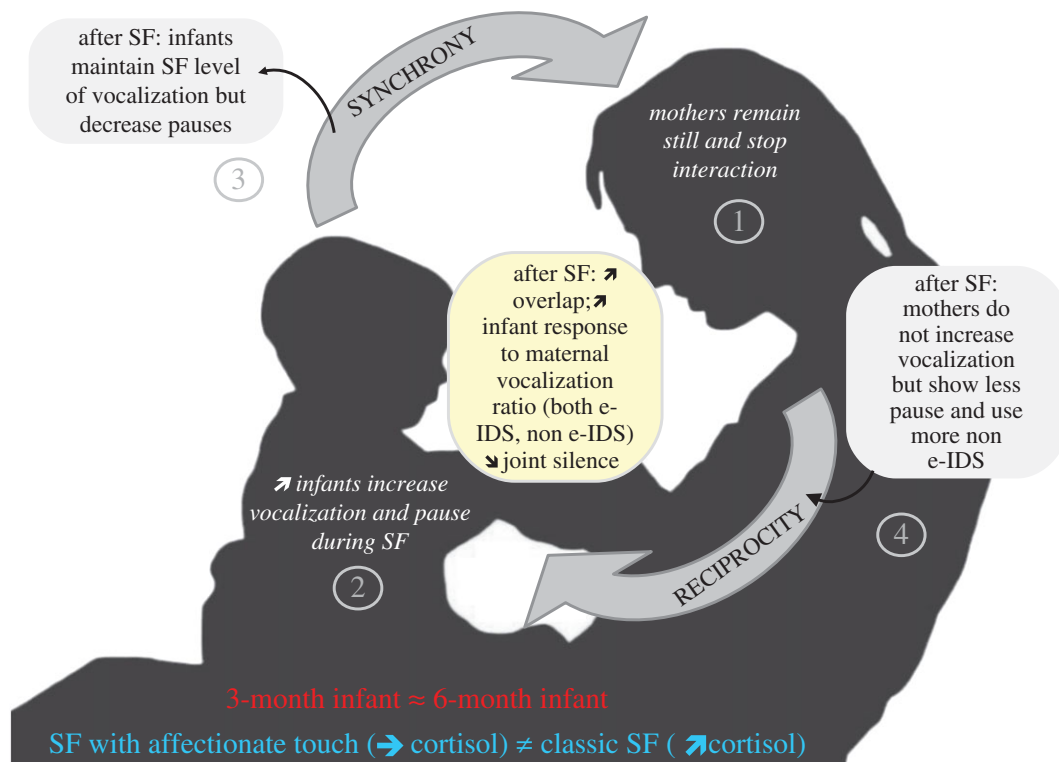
after SF: infants maintain SF level of vocalization but decrease pauses

SYNCHRONY

3

mothers remain still and stop interaction

1

after SF: ↗ overlap; ↗ infant response to maternal vocalization ratio (both e-IDS, non e-IDS) ↘ joint silence

after SF: mothers do not increase vocalization but show less pause and use more non e-IDS

↗ infants increase vocalization and pause during SF

2

RECIPROCITY

4

3-month infant ≈ 6-month infant

SF with affectionate touch (➔ cortisol) ≠ classic SF ( ↗cortisol)